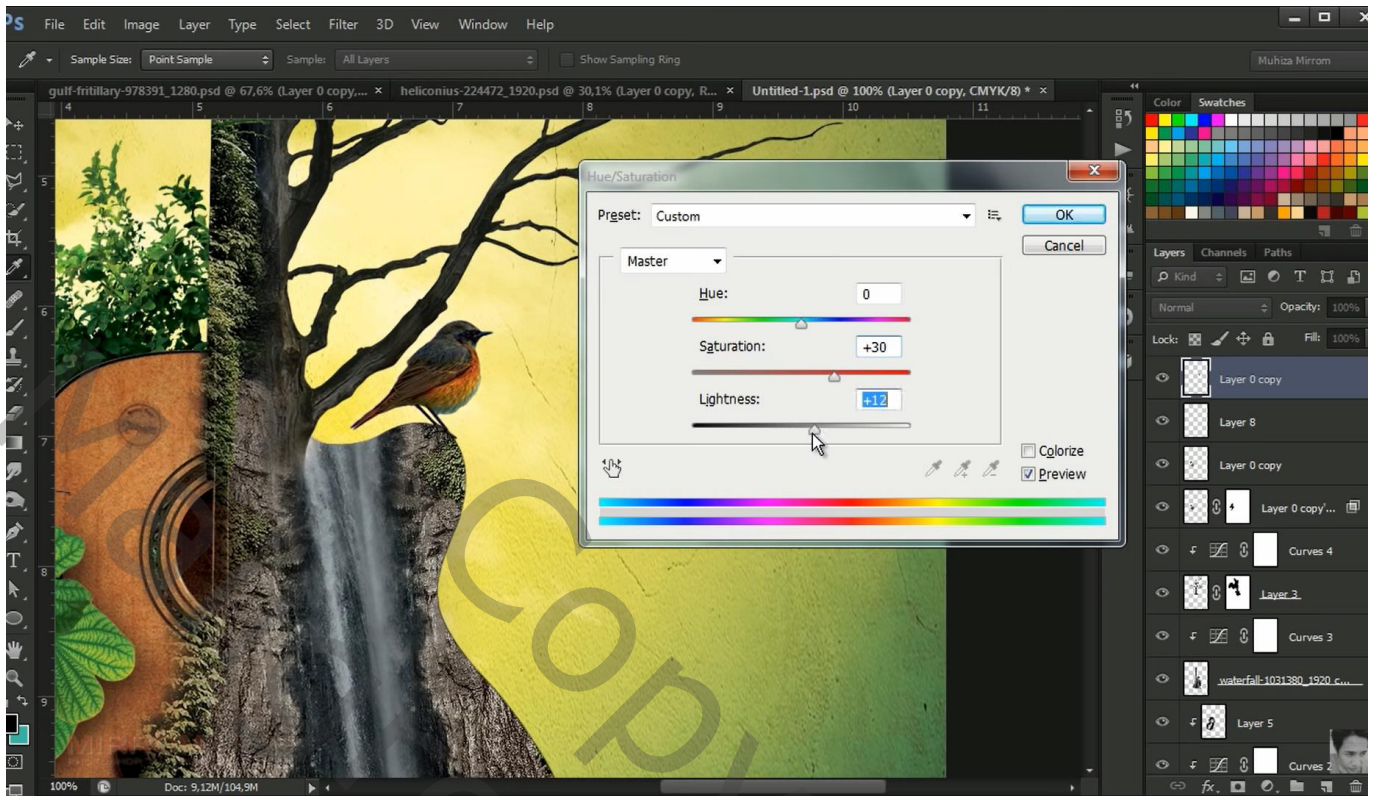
Ps File Edit Image Layer Type Select Filter 3D View Window Help

Sample Size: Point Sample Sample: All Layers Show Sampling Ring

Muhiza Mirrom

gulf-fritillary-978391_1280.psd @ 67,6% (Layer 0 copy,... × heliconius-224472_1920.psd @ 30,1% (Layer 0 copy, R... × Untitled-1.psd @ 100% (Layer 0 copy, CMYK/8) * ×

Hue/Saturation

Preset: Custom

OK

Cancel

Master

Hue: 0

Saturation: +30

Lightness: +12

Colorize

Preview

Color Swatches

Layers Channels Paths

Kind

Normal Opacity: 100%

Lock: Fill: 100%

Layer 0 copy

Layer 8

Layer 0 copy

Layer 0 copy'...

Curves 4

Layer 3

Curves 3

waterfall-1031380_1920 c...

Layer 5

Curves 2

100% Doc: 9,12M/104,9M